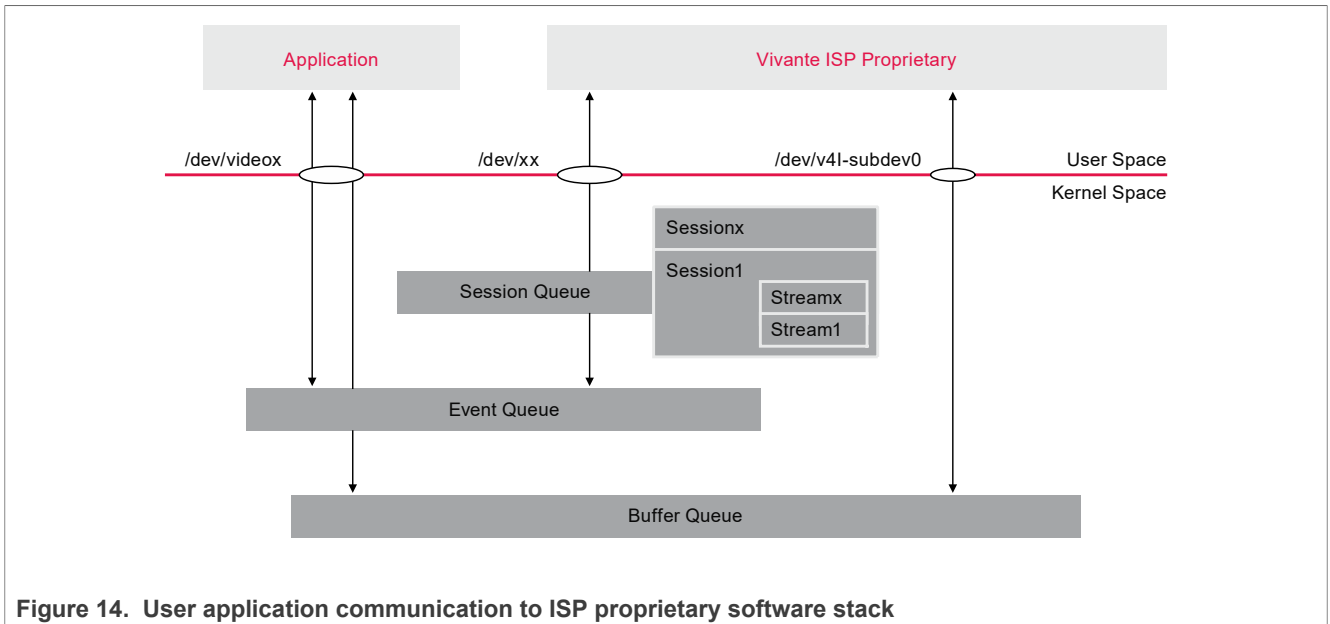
Application

Vivante ISP Proprietary

/dev/videox

/dev/xx

/dev/v4l-subdev0

User Space

Kernel Space

Sessionx

Session1

Session Queue

Streamx

Stream1

Event Queue

Buffer Queue

Figure 14. User application communication to ISP proprietary software stack